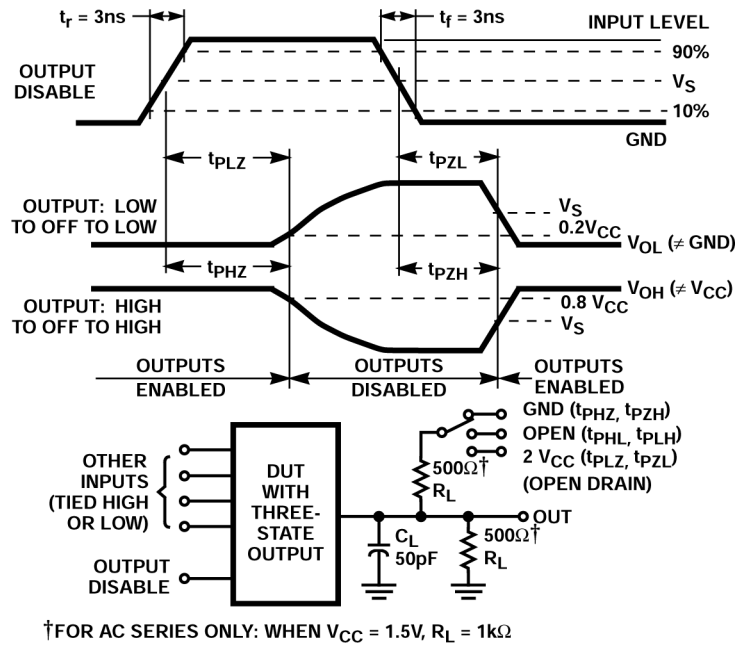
$t_r$ = 3ns

$t_f$ = 3ns

INPUT LEVEL

90%

$V_S$

10%

GND

OUTPUT DISABLE

$t_{PLZ}$

$t_{PZL}$

OUTPUT: LOW TO OFF TO LOW

$V_S$

$0.2V_{CC}$

$V_{OL}$ (≠ GND)

$t_{PHZ}$

$t_{PZH}$

OUTPUT: HIGH TO OFF TO HIGH

$V_{OH}$ (≠ $V_{CC}$)

0.8 $V_{CC}$

$V_S$

OUTPUTS ENABLED

OUTPUTS DISABLED

OUTPUTS ENABLED

GND ($t_{PHZ}$, $t_{PZH}$)

OPEN ($t_{PHL}$, $t_{PLH}$)

2 $V_{CC}$ ($t_{PLZ}$, $t_{PZL}$)

(OPEN DRAIN)

OTHER INPUTS (TIED HIGH OR LOW)

DUT WITH THREE-STATE OUTPUT

OUTPUT DISABLE

500Ω†

$R_L$

$C_L$

50pF

500Ω†

$R_L$

OUT

†FOR AC SERIES ONLY: WHEN $V_{CC}$ = 1.5V, $R_L$ = 1kΩ